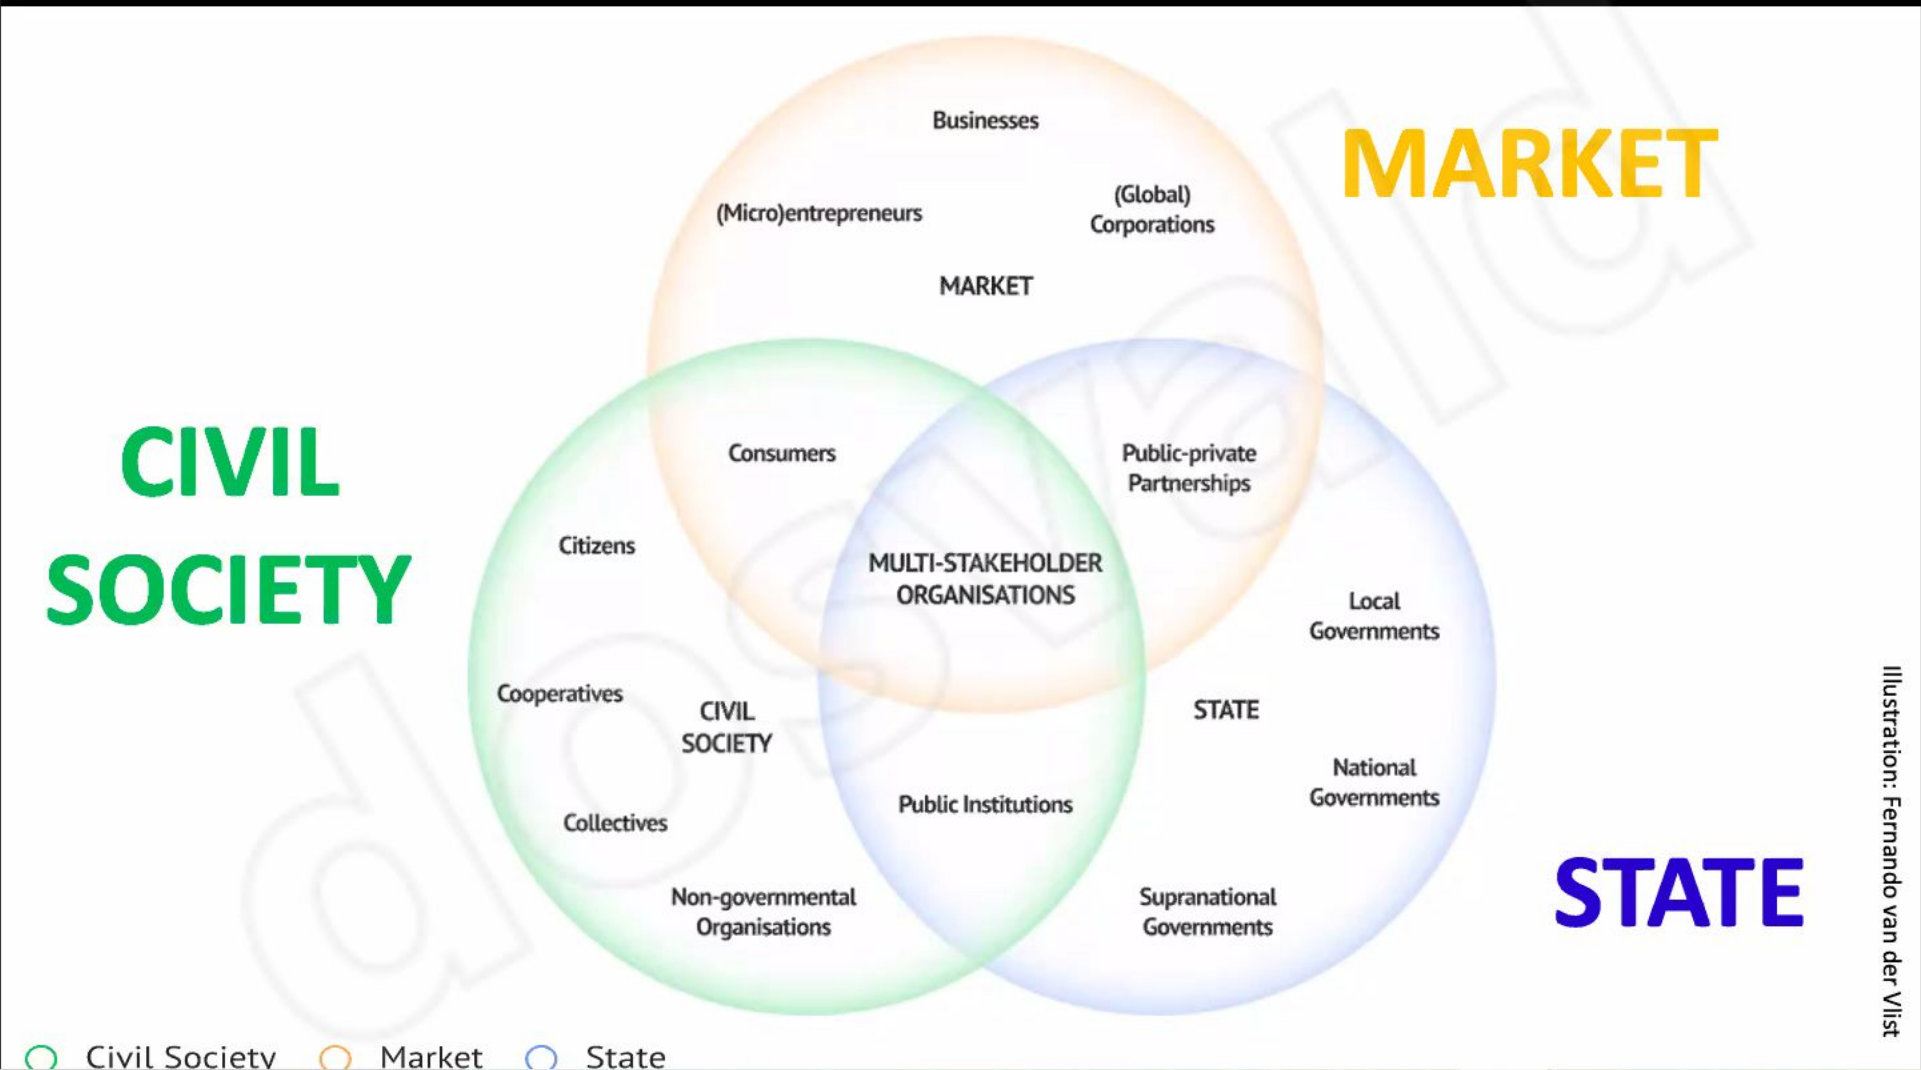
MARKET

CIVIL SOCIETY

STATE

Businesses

(Micro)entrepreneurs

(Global) Corporations

MARKET

Consumers

Public-private Partnerships

Citizens

MULTI-STAKEHOLDER ORGANISATIONS

Local Governments

Cooperatives

CIVIL SOCIETY

STATE

Public Institutions

National Governments

Collectives

Non-governmental Organisations

Supranational Governments

Illustration: Fernando van der Vlist

dosvald

Civil Society Market State